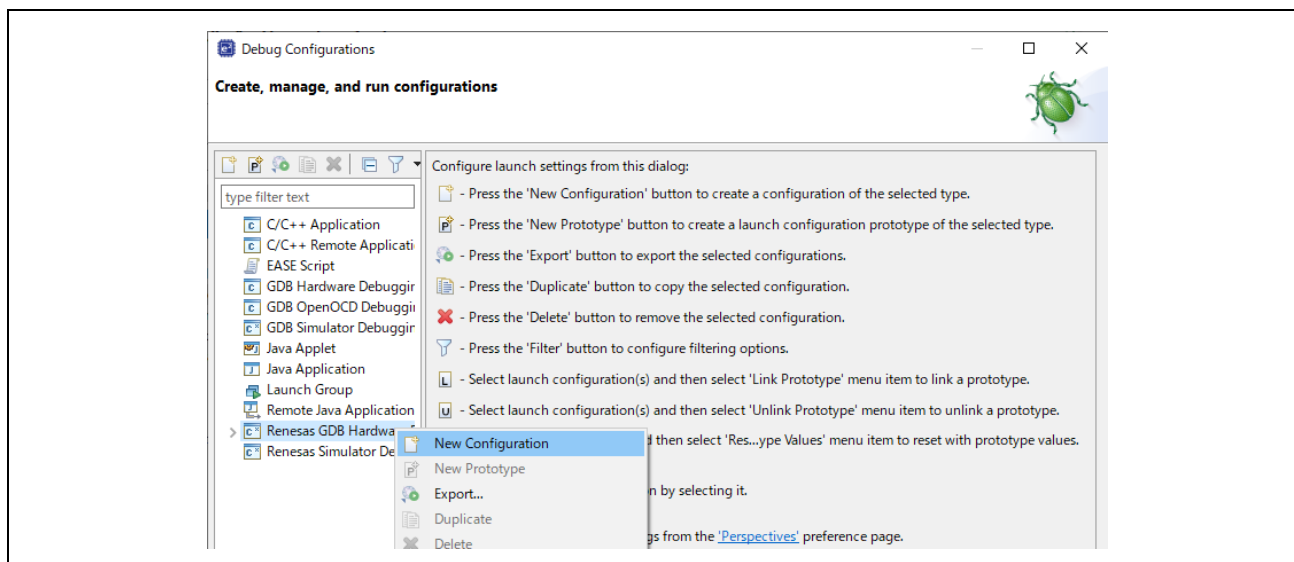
Debug Configurations

Create, manage, and run configurations

type filter text

C/C++ Application
C/C++ Remote Applicati
EASE Script
GDB Hardware Debuggir
GDB OpenOCD Debuggi
GDB Simulator Debuggir
Java Applet
Java Application
Launch Group
Remote Java Application
Renesas GDB Hardwa
Renesas Simulator De

Configure launch settings from this dialog:

- Press the 'New Configuration' button to create a configuration of the selected type.

- Press the 'New Prototype' button to create a launch configuration prototype of the selected type.

- Press the 'Export' button to export the selected configurations.

- Press the 'Duplicate' button to copy the selected configuration.

- Press the 'Delete' button to remove the selected configuration.

- Press the 'Filter' button to configure filtering options.

- Select launch configuration(s) and then select 'Link Prototype' menu item to link a prototype.

- Select launch configuration(s) and then select 'Unlink Prototype' menu item to unlink a prototype.

d then select 'Res...ype Values' menu item to reset with prototype values.

n by selecting it.

gs from the 'Perspectives' preference page.

New Configuration
New Prototype
Export...
Duplicate
Delete